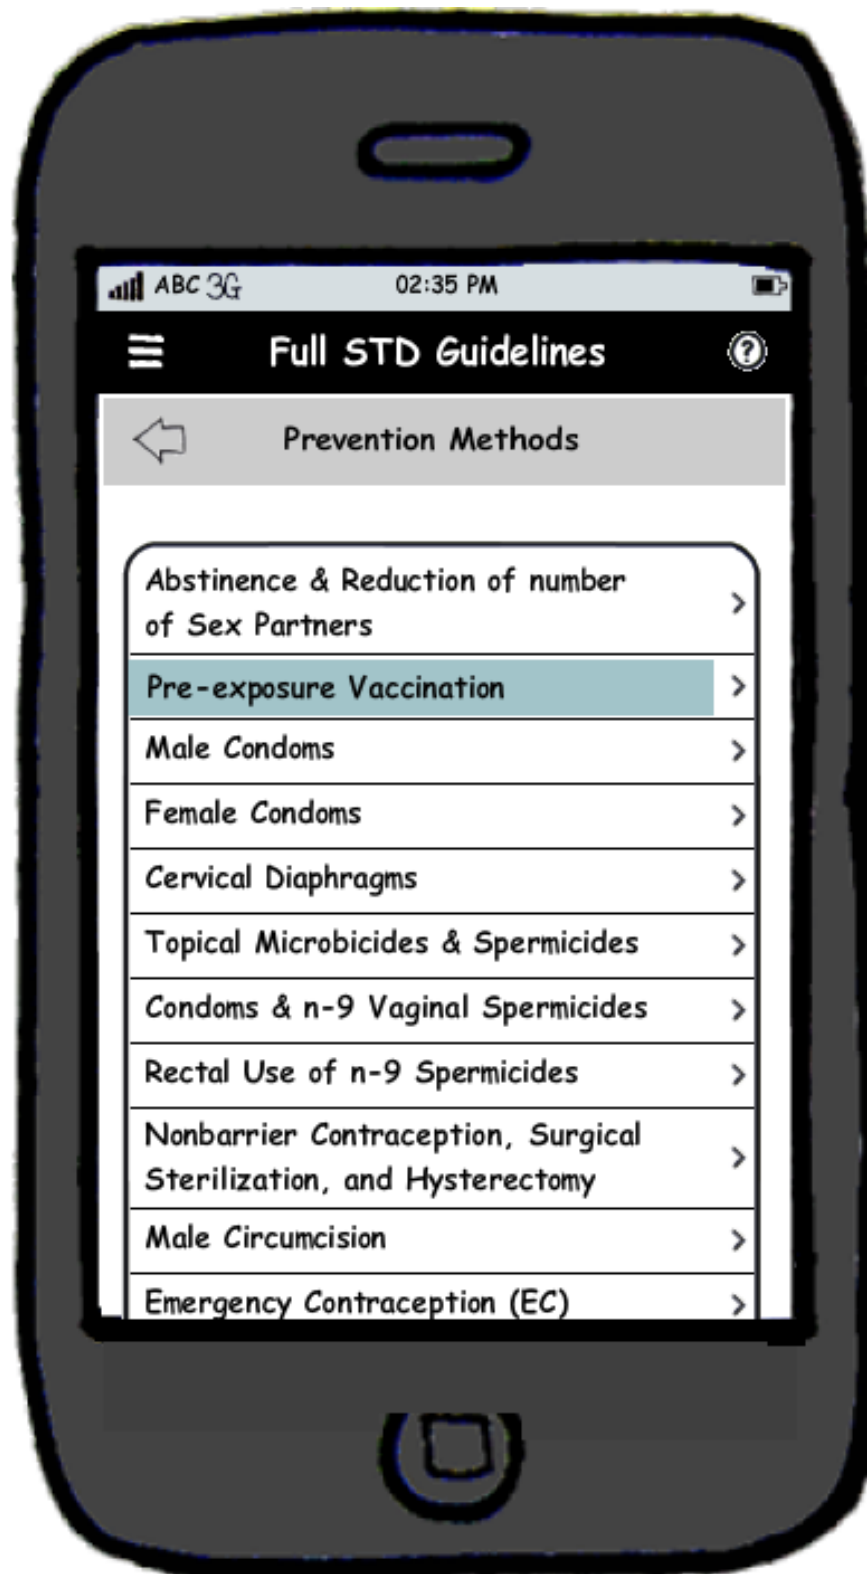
ABC 3G 02:35 PM

Full STD Guidelines

?

Prevention Methods

Abstinence & Reduction of number of Sex Partners >

Pre-exposure Vaccination >

Male Condoms >

Female Condoms >

Cervical Diaphragms >

Topical Microbicides & Spermicides >

Condoms & n-9 Vaginal Spermicides >

Rectal Use of n-9 Spermicides >

Nonbarrier Contraception, Surgical Sterilization, and Hysterectomy >

Male Circumcision >

Emergency Contraception (EC) >